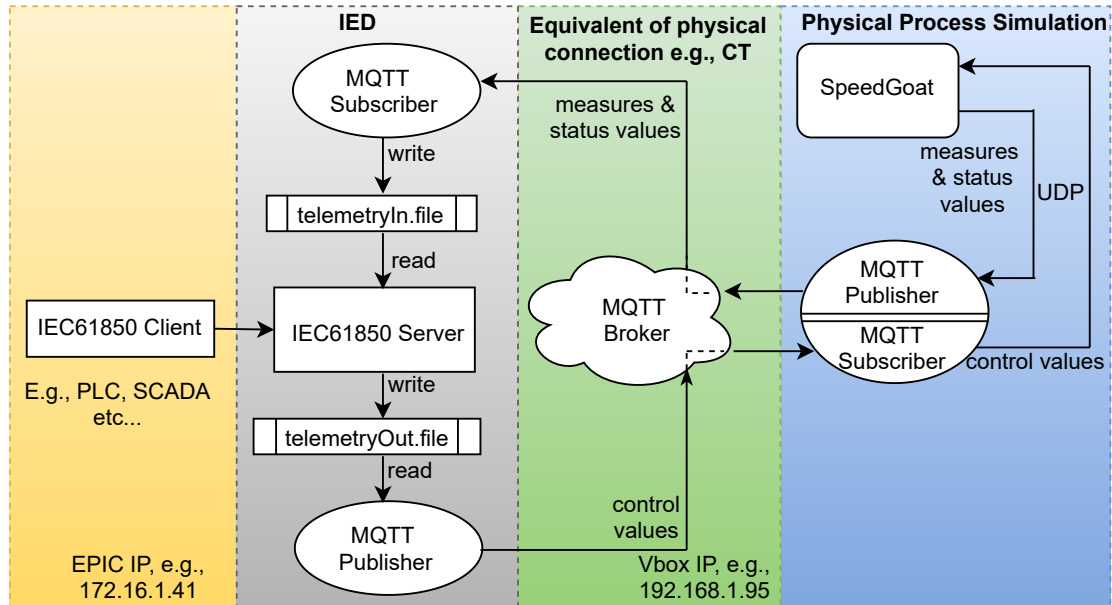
IED

Equivalent of physical connection e.g., CT

Physical Process Simulation

MQTT Subscriber

write

telemetryIn.file

read

IEC61850 Client

IEC61850 Server

E.g., PLC, SCADA etc...

write

telemetryOut.file

read

MQTT Publisher

EPIC IP, e.g., 172.16.1.41

measures & status values

MQTT Broker

control values

Vbox IP, e.g., 192.168.1.95

SpeedGoat

measures & status values

UDP

MQTT Publisher

MQTT Subscriber

control values